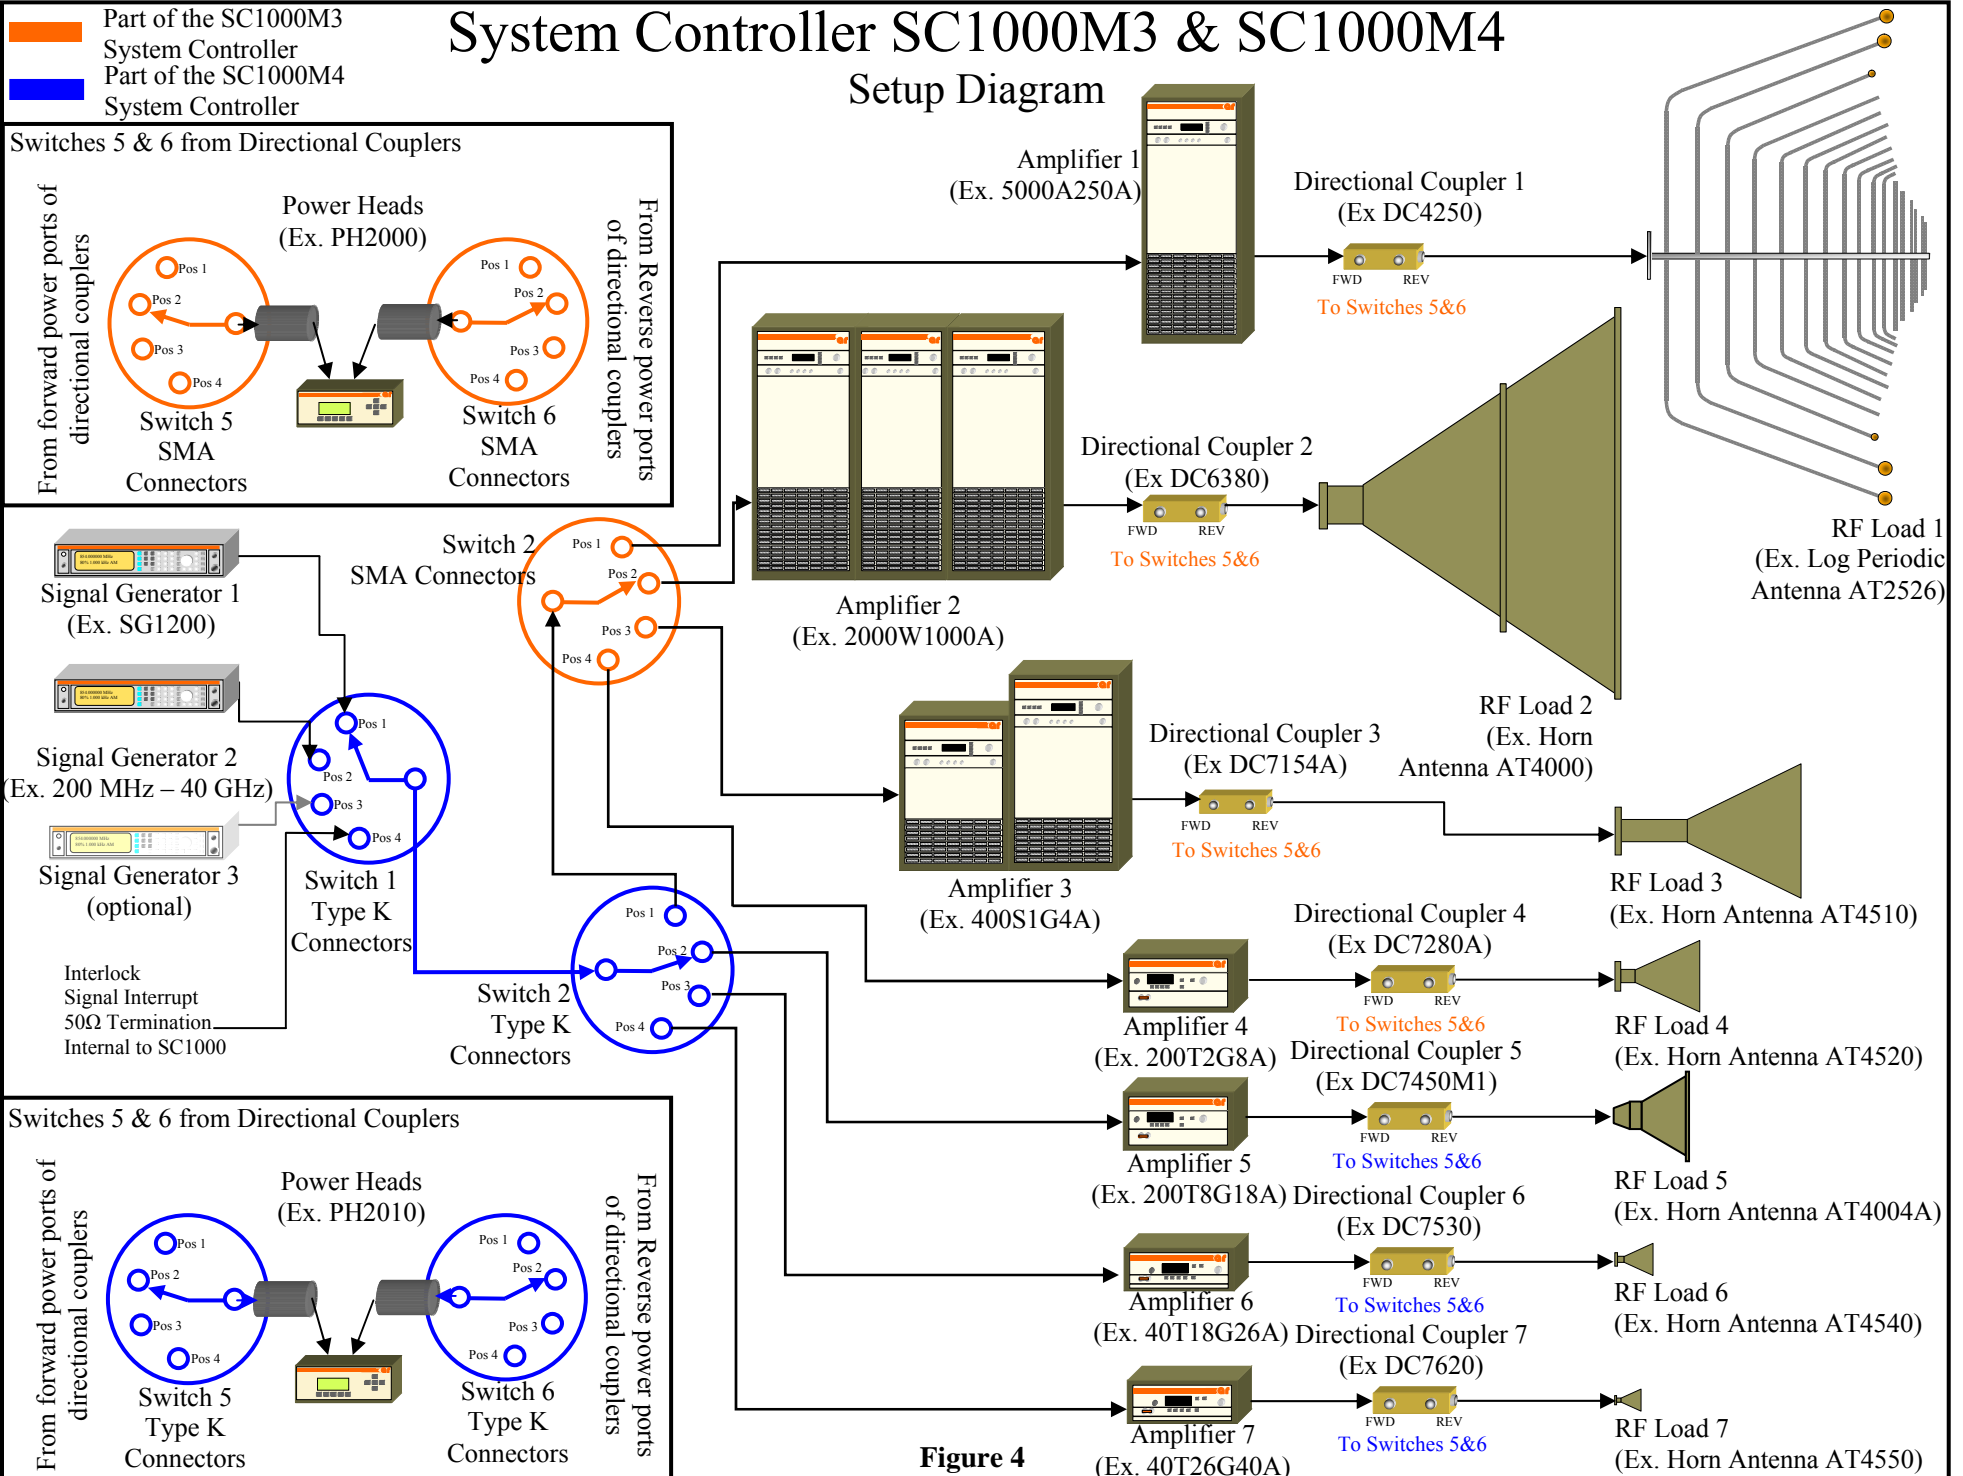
Part of the SC1000M3 System Controller
Part of the SC1000M4 System Controller

System Controller SC1000M3 & SC1000M4
Setup Diagram

Switches 5 & 6 from Directional Couplers

From forward power ports of directional couplers

Power Heads (Ex. PH2000)

Pos 1
Pos 2
Pos 3
Pos 4
Switch 5 SMA Connectors

Pos 1
Pos 2
Pos 3
Pos 4
Switch 6 SMA Connectors

From Reverse power ports of directional couplers

Amplifier 1 (Ex. 5000A250A)

Directional Coupler 1 (Ex DC4250)
FWD REV
To Switches 5&6

RF Load 1 (Ex. Log Periodic Antenna AT2526)

Signal Generator 1 (Ex. SG1200)

Switch 2 SMA Connectors
Pos 1
Pos 2
Pos 3
Pos 4

Amplifier 2 (Ex. 2000W1000A)

Directional Coupler 2 (Ex DC6380)
FWD REV
To Switches 5&6

RF Load 2 (Ex. Horn Antenna AT4000)

Signal Generator 2 (Ex. 200 MHz – 40 GHz)

Signal Generator 3 (optional)

Pos 1
Pos 2
Pos 3
Pos 4
Switch 1 Type K Connectors

Amplifier 3 (Ex. 400S1G4A)

Directional Coupler 3 (Ex DC7154A)
FWD REV
To Switches 5&6

RF Load 3 (Ex. Horn Antenna AT4510)

Interlock Signal Interrupt 50Ω Termination Internal to SC1000

Pos 1
Pos 2
Pos 3
Pos 4
Switch 2 Type K Connectors

Amplifier 4 (Ex. 200T2G8A)

Directional Coupler 4 (Ex DC7280A)
FWD REV
To Switches 5&6

RF Load 4 (Ex. Horn Antenna AT4520)

Amplifier 5 (Ex. 200T8G18A)

Directional Coupler 5 (Ex DC7450M1)
FWD REV
To Switches 5&6

RF Load 5 (Ex. Horn Antenna AT4004A)

Switches 5 & 6 from Directional Couplers

From forward power ports of directional couplers

Power Heads (Ex. PH2010)

Pos 1
Pos 2
Pos 3
Pos 4
Switch 5 Type K Connectors

Pos 1
Pos 2
Pos 3
Pos 4
Switch 6 Type K Connectors

From Reverse power ports of directional couplers

Amplifier 6 (Ex. 40T18G26A)

Directional Coupler 6 (Ex DC7530)
FWD REV
To Switches 5&6

RF Load 6 (Ex. Horn Antenna AT4540)

Amplifier 7 (Ex. 40T26G40A)

Directional Coupler 7 (Ex DC7620)
FWD REV
To Switches 5&6

RF Load 7 (Ex. Horn Antenna AT4550)

Figure 4